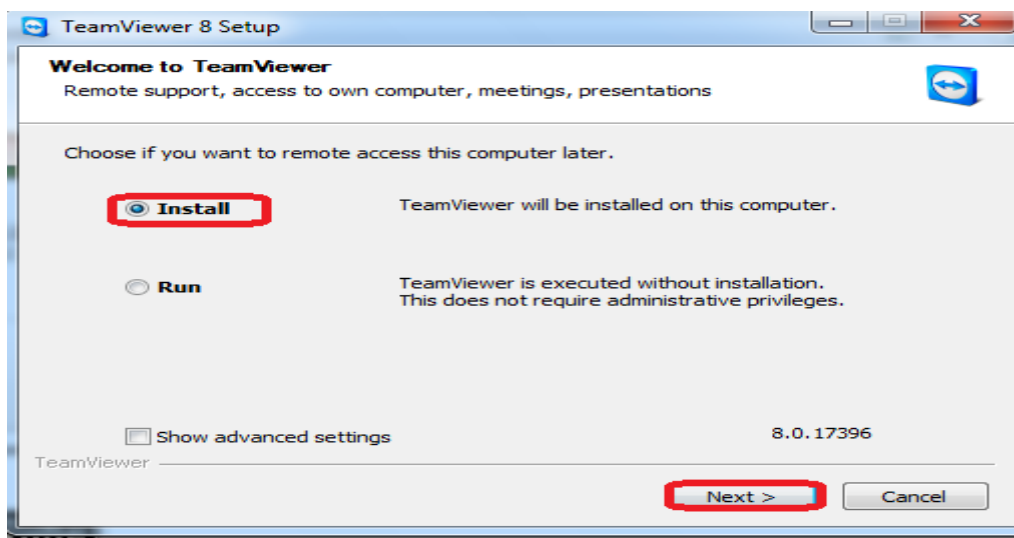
TeamViewer 8 Setup

Welcome to TeamViewer
Remote support, access to own computer, meetings, presentations

Choose if you want to remote access this computer later.

Install TeamViewer will be installed on this computer.

Run TeamViewer is executed without installation. This does not require administrative privileges.

Show advanced settings 8.0.17396

TeamViewer

Next > Cancel